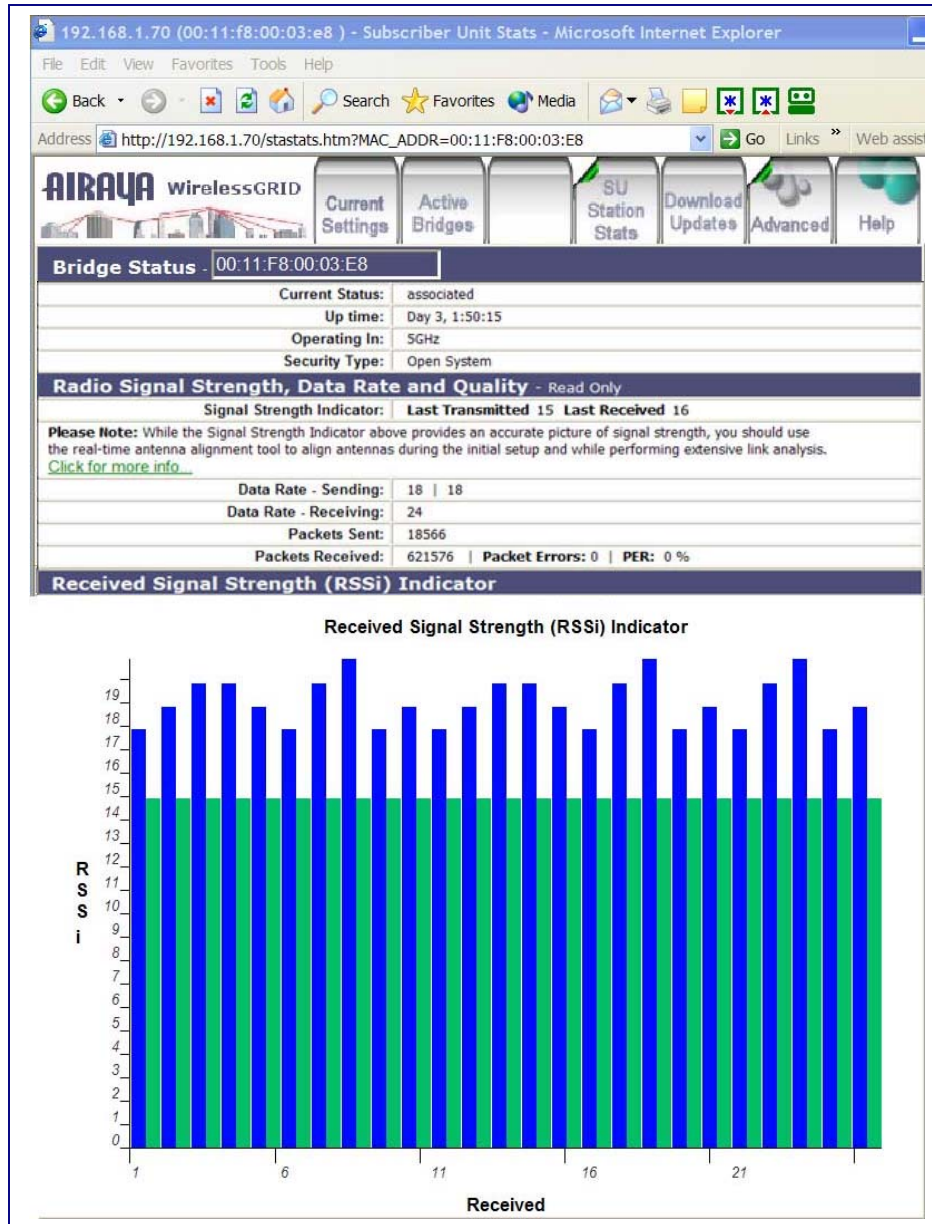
192.168.1.70 (00:11:f8:00:03:e8 ) - Subscriber Unit Stats - Microsoft Internet Explorer

File Edit View Favorites Tools Help

Back Search Favorites Media

Address http://192.168.1.70/stastats.htm?MAC_ADDR=00:11:F8:00:03:E8 Go Links » Web assist

AIRAYA WirelessGRID

Current Settings | Active Bridges | SU Station Stats | Download Updates | Advanced | Help

Bridge Status - 00:11:F8:00:03:E8

| | |
|---|---|
| Current Status: | associated |
| Up time: | Day 3, 1:50:15 |
| Operating In: | 5GHz |
| Security Type: | Open System |

Radio Signal Strength, Data Rate and Quality - Read Only

| | |
|---|---|
| Signal Strength Indicator: | Last Transmitted 15 Last Received 16 |

Please Note: While the Signal Strength Indicator above provides an accurate picture of signal strength, you should use the real-time antenna alignment tool to align antennas during the initial setup and while performing extensive link analysis. Click for more info...

| | |
|---|---|
| Data Rate - Sending: | 18 \| 18 |
| Data Rate - Receiving: | 24 |
| Packets Sent: | 18566 |
| Packets Received: | 621576 \| Packet Errors: 0 \| PER: 0 % |

Received Signal Strength (RSSi) Indicator

Received Signal Strength (RSSi) Indicator

RSSi

19 18 17 16 15 14 13 12 11 10 9 8 7 6 5 4 3 2 1 0

1 6 11 16 21

Received